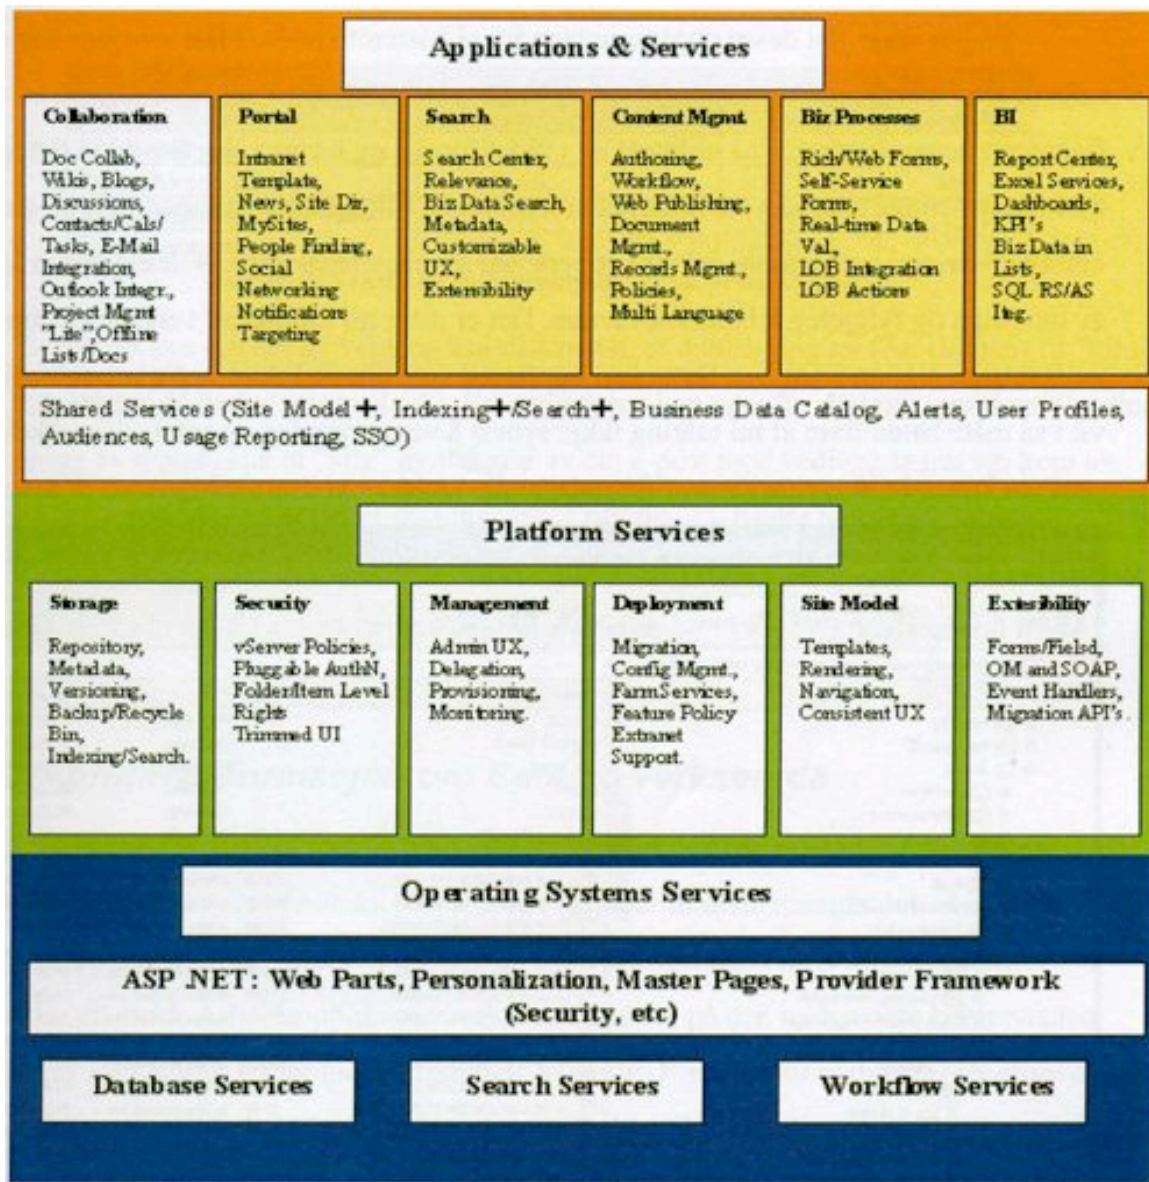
Applications & Services

Collaboration

Doc Collab, Wikis, Blogs, Discussions, Contacts/Cals/ Tasks, E-Mail Integration, Outlook Integr., Project Mgmt "Lite", Offline Lists/Docs

Portal

Intranet Template, News, Site Dir, MySites, People Finding, Social Networking Notifications Targeting

Search

Search Center, Relevance, Biz Data Search, Metadata, Customizable UX, Extensibility

Content Mgmt.

Authoring, Workflow, Web Publishing, Document Mgmt., Records Mgmt., Policies, Multi Language

Biz Processes

Rich/Web Forms, Self-Service Forms, Real-time Data Val., LOB Integration LOB Actions

BI

Report Center, Excel Services, Dashboards, KPI's Biz Data in Lists, SQL RS/AS Integ.

Shared Services (Site Model+, Indexing+/Search+, Business Data Catalog, Alerts, User Profiles, Audiences, Usage Reporting, SSO)

Platform Services

Storage

Repository, Metadata, Versioning, Backup/Recycle Bin, Indexing/Search.

Security

vServer Policies, Pluggable AuthN, Folder/Item Level Rights Trimmed UI

Management

Admin UX, Delegation, Provisioning, Monitoring.

Deployment

Migration, Config Mgmt., Farm Services, Feature Policy Extranet Support.

Site Model

Templates, Rendering, Navigation, Consistent UX

Extensibility

Forms/Fielsd, OM and SOAP, Event Handlers, Migration API's.

Operating Systems Services

ASP .NET: Web Parts, Personalization, Master Pages, Provider Framework (Security, etc)

Database Services

Search Services

Workflow Services